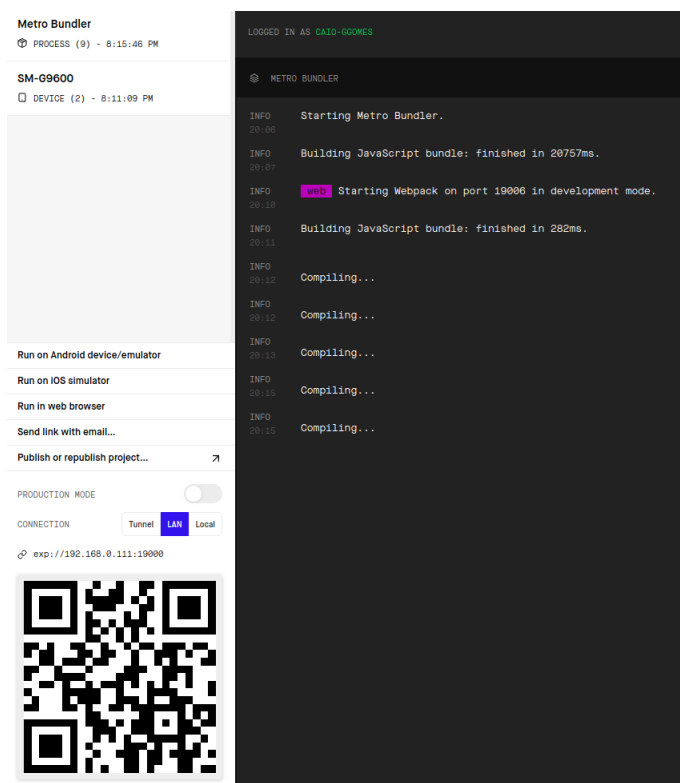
Metro Bundler
PROCESS (9) - 8:15:46 PM

SM-G9600
DEVICE (2) - 8:11:09 PM

Run on Android device/emulator
Run on iOS simulator
Run in web browser
Send link with email...
Publish or republish project...

PRODUCTION MODE
CONNECTION Tunnel LAN Local
exp://192.168.0.111:19000

LOGGED IN AS CAIO-GGOMES

METRO BUNDLER

INFO 20:06 Starting Metro Bundler.
INFO 20:07 Building JavaScript bundle: finished in 20757ms.
INFO 20:10 web Starting Webpack on port 19006 in development mode.
INFO 20:11 Building JavaScript bundle: finished in 282ms.
INFO 20:12 Compiling...
INFO 20:12 Compiling...
INFO 20:13 Compiling...
INFO 20:15 Compiling...
INFO 20:15 Compiling...